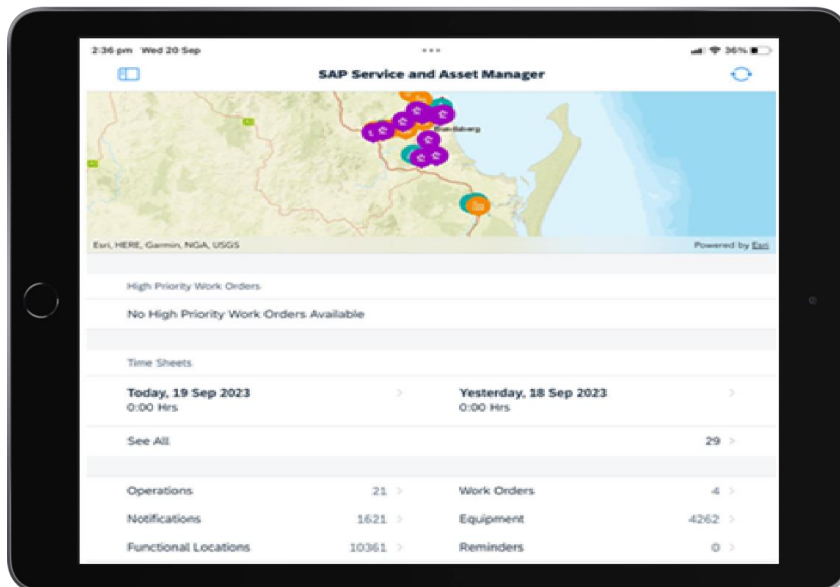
2:36 pm Wed 20 Sep

36%

SAP Service and Asset Manager

Bundaberg

Esri, HERE, Garmin, NGA, USGS

Powered by Esri

High Priority Work Orders

No High Priority Work Orders Available

Time Sheets

Today, 19 Sep 2023
0:00 Hrs

Yesterday, 18 Sep 2023
0:00 Hrs

See All 29

| | | | |
|---|---|---|---|
| Operations | 21 | Work Orders | 4 |
| Notifications | 1621 | Equipment | 4262 |
| Functional Locations | 10361 | Reminders | 0 |